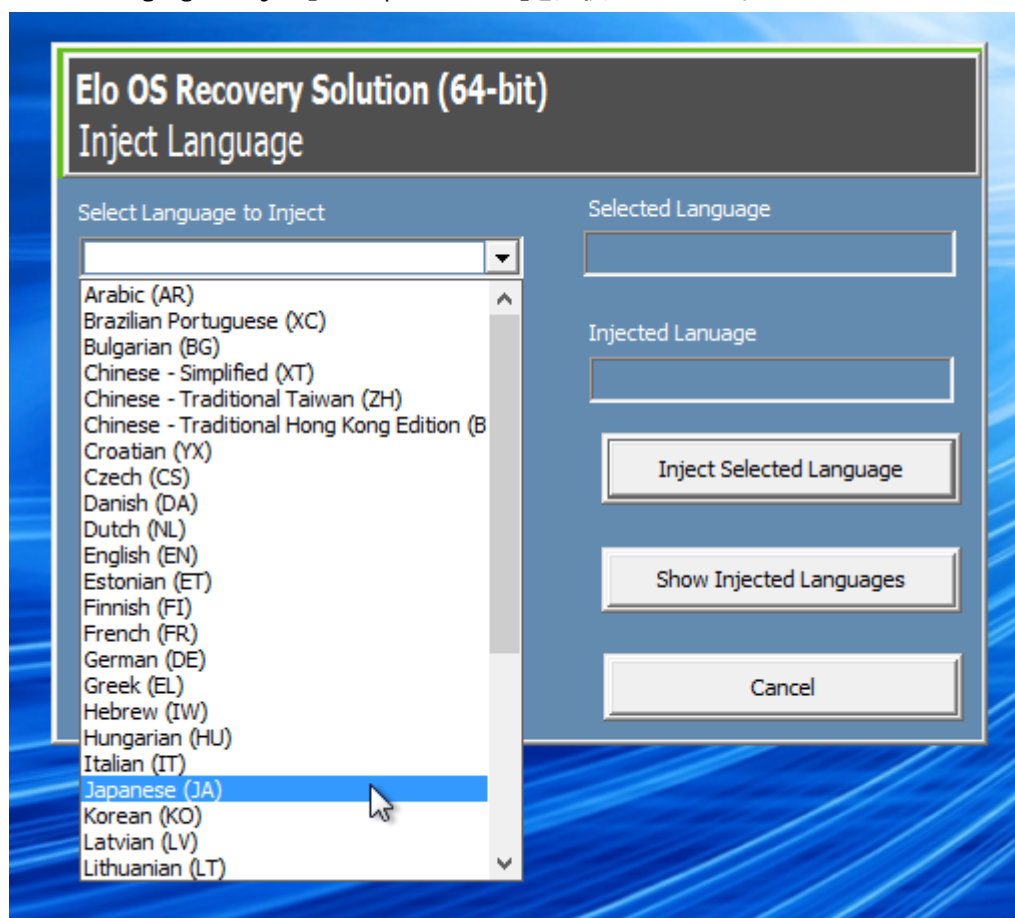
Elo OS Recovery Solution (64-bit)
Inject Language

Select Language to Inject

Arabic (AR)
Brazilian Portuguese (XC)
Bulgarian (BG)
Chinese - Simplified (XT)
Chinese - Traditional Taiwan (ZH)
Chinese - Traditional Hong Kong Edition (B
Croatian (YX)
Czech (CS)
Danish (DA)
Dutch (NL)
English (EN)
Estonian (ET)
Finnish (FI)
French (FR)
German (DE)
Greek (EL)
Hebrew (IW)
Hungarian (HU)
Italian (IT)
Japanese (JA)
Korean (KO)
Latvian (LV)
Lithuanian (LT)

Selected Language

Injected Lanuage

Inject Selected Language

Show Injected Languages

Cancel